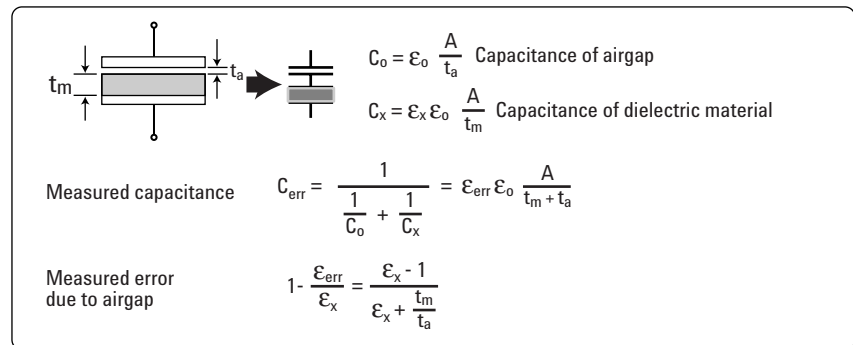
$t_m$ $t_a$

$C_o = \varepsilon_o \frac{A}{t_a}$ Capacitance of airgap

$C_x = \varepsilon_x \varepsilon_o \frac{A}{t_m}$ Capacitance of dielectric material

Measured capacitance $C_{err} = \frac{1}{\frac{1}{C_o} + \frac{1}{C_x}} = \varepsilon_{err} \varepsilon_o \frac{A}{t_m + t_a}$

Measured error due to airgap $1 - \frac{\varepsilon_{err}}{\varepsilon_x} = \frac{\varepsilon_x - 1}{\varepsilon_x + \frac{t_m}{t_a}}$